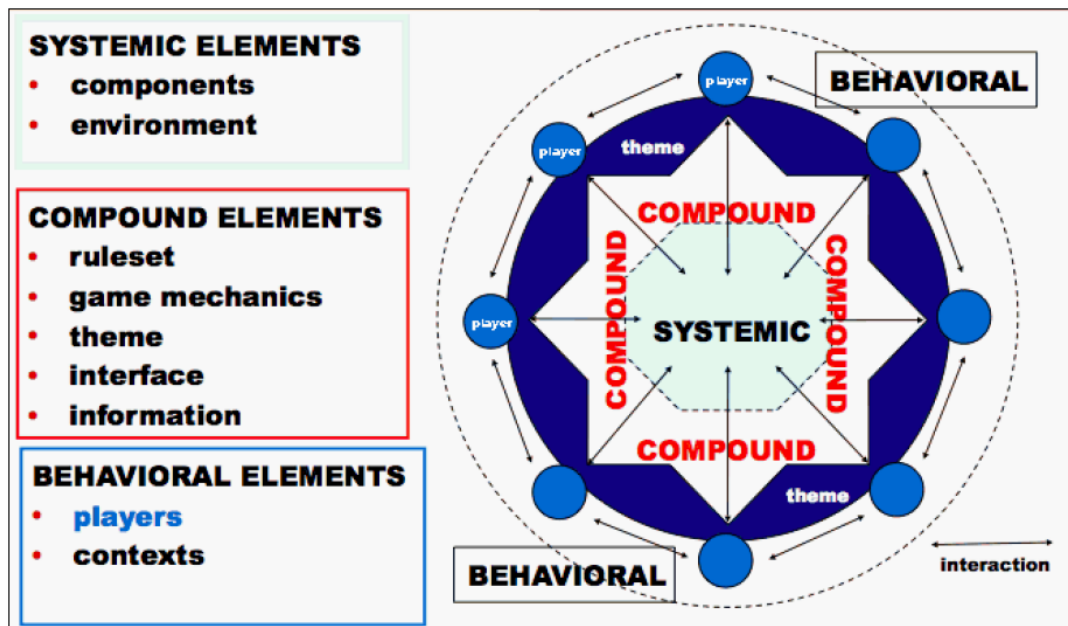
SYSTEMIC ELEMENTS
• components
• environment

COMPOUND ELEMENTS
• ruleset
• game mechanics
• theme
• interface
• information

BEHAVIORAL ELEMENTS
• players
• contexts

player
BEHAVIORAL
player
theme
COMPOUND
COMPOUND
COMPOUND
player
SYSTEMIC
COMPOUND
theme
BEHAVIORAL
interaction